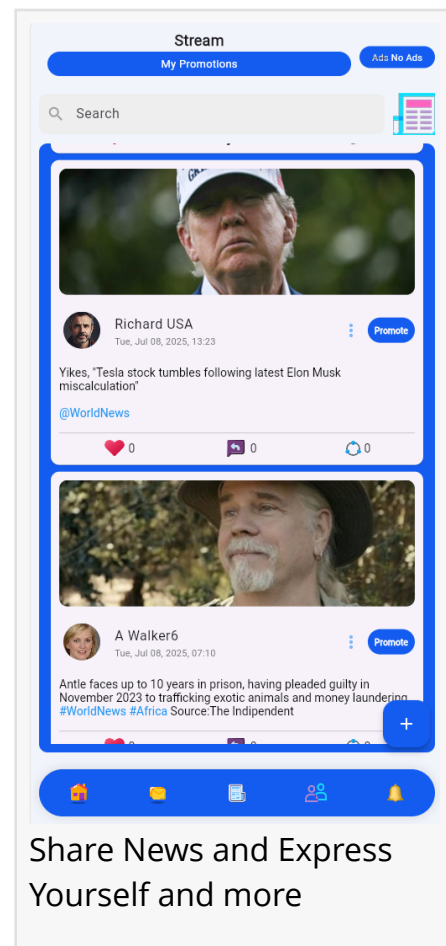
Stream

My Promotions

Ads No Ads

Search

Richard USA
Tue, Jul 08, 2025, 13:23

Promote

Yikes, "Tesla stock tumbles following latest Elon Musk miscalculation"

@WorldNews

0 0 0

A Walker6
Tue, Jul 08, 2025, 07:10

Promote

Antle faces up to 10 years in prison, having pleaded guilty in November 2023 to trafficking exotic animals and money laundering #WorldNews #Africa Source:The Independent

+

Share News and Express Yourself and more